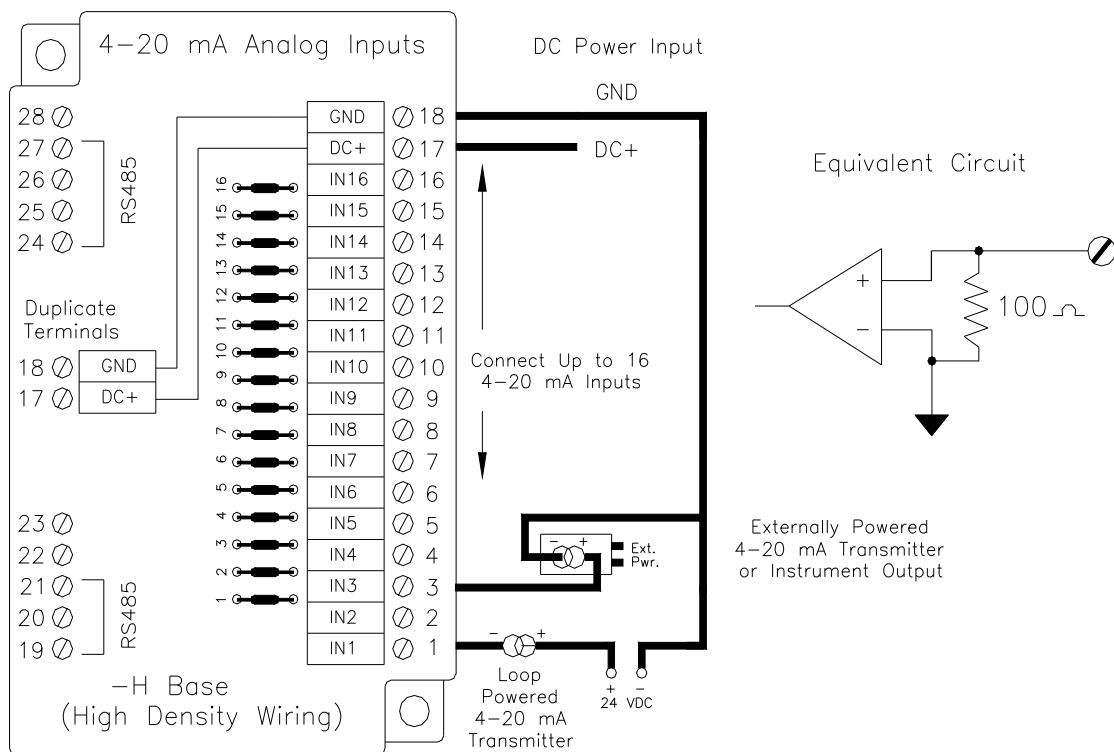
4–20 mA Analog Inputs

DC Power Input

GND

DC+

Equivalent Circuit

28
27
26
25
24
RS485

GND 18
DC+ 17
IN16 16
IN15 15
IN14 14
IN13 13
IN12 12
IN11 11
IN10 10
IN9 9
IN8 8
IN7 7
IN6 6
IN5 5
IN4 4
IN3 3
IN2 2
IN1 1

16 15 14 13 12 11 10 9 8 7 6 5 4 3 2 1

Duplicate Terminals

18 GND
17 DC+

Connect Up to 16 4–20 mA Inputs

+
–
100 Ω

23
22
21
20
19
RS485

– +
Ext. Pwr.

Externally Powered 4–20 mA Transmitter or Instrument Output

– +

Loop Powered 4–20 mA Transmitter

+ –
24 VDC

–H Base
(High Density Wiring)